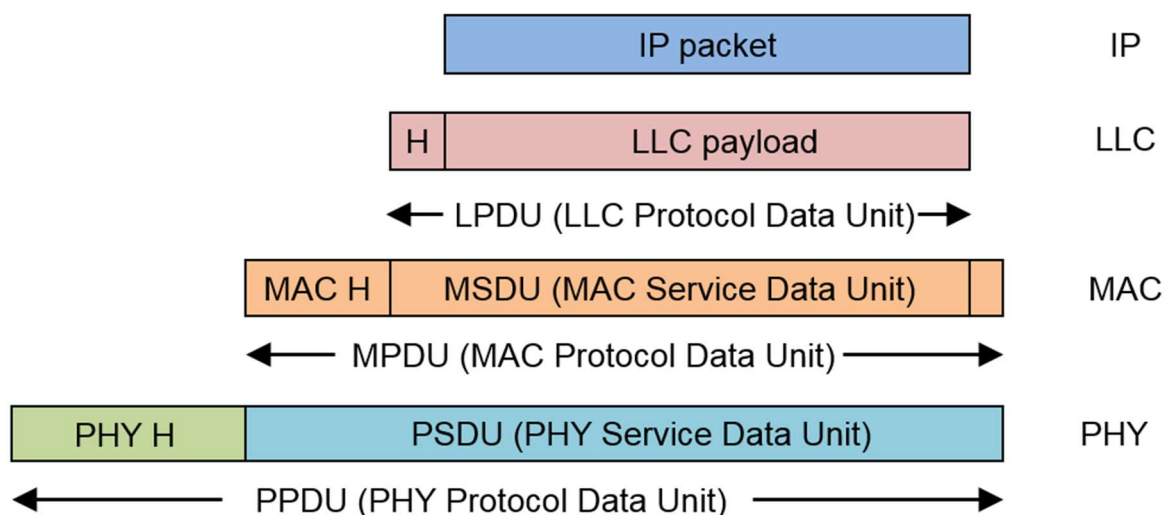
IP packet

IP

H

LLC payload

LLC

LPDU (LLC Protocol Data Unit)

MAC H

MSDU (MAC Service Data Unit)

MAC

MPDU (MAC Protocol Data Unit)

PHY H

PSDU (PHY Service Data Unit)

PHY

PPDU (PHY Protocol Data Unit)